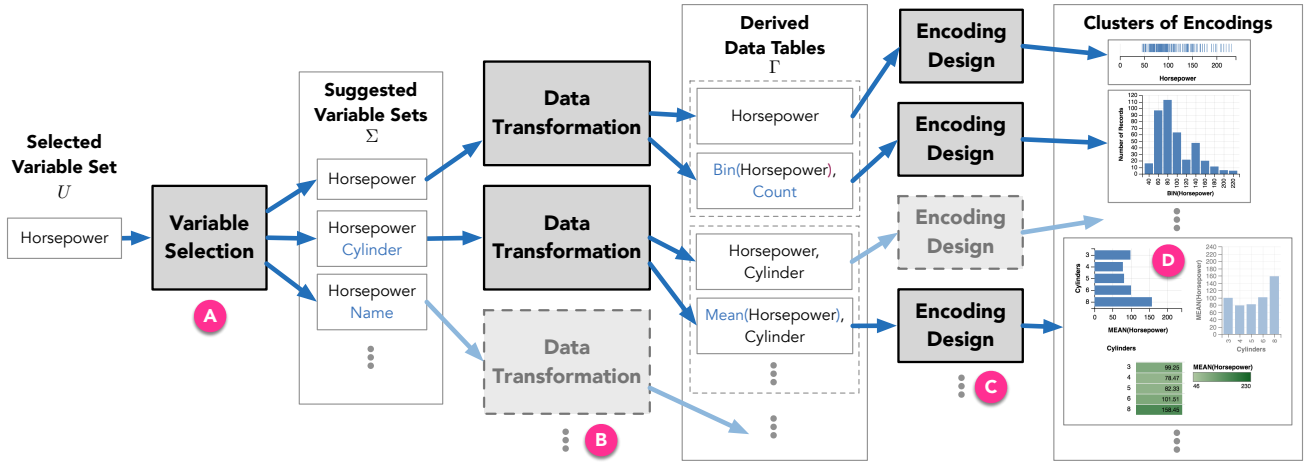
Selected Variable Set
$U$

Horsepower

Variable Selection

A

Suggested Variable Sets
$\Sigma$

Horsepower

Horsepower Cylinder

Horsepower Name

Data Transformation

Data Transformation

Data Transformation

B

Derived Data Tables
$\Gamma$

Horsepower

Bin(Horsepower), Count

Horsepower, Cylinder

Mean(Horsepower), Cylinder

Encoding Design

Encoding Design

Encoding Design

Encoding Design

C

Clusters of Encodings

0 50 100 150 200
Horsepower

120
110
100
90
80
70
60
50
40
30
20
10
0
Number of Records
40 60 80 100 120 140 160 180 200 220
BIN(Horsepower)

D

Cylinders
3
4
5
6
8
0 50 100 150 200
MEAN(Horsepower)

240
220
200
180
160
140
120
100
80
60
40
20
0
MEAN(Horsepower)
3 4 5 6 8
Cylinders

Cylinders

| | |
|---|---|
| 3 | 99.25 |
| 4 | 78.47 |
| 5 | 82.33 |
| 6 | 101.51 |
| 8 | 158.45 |

MEAN(Horsepower)
46 230